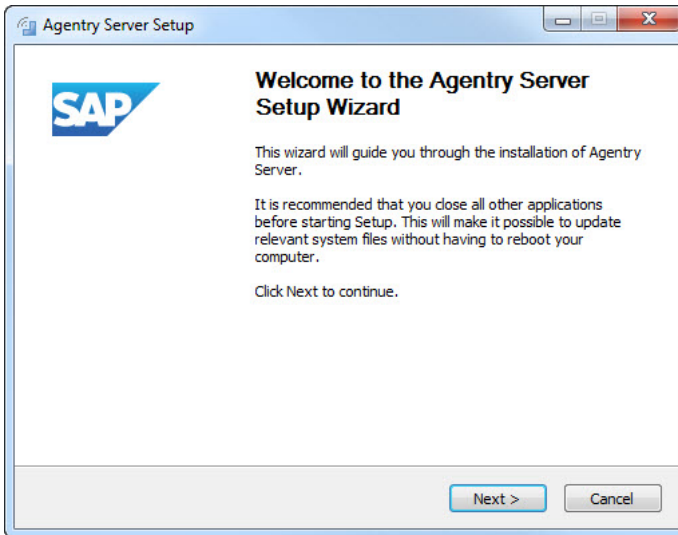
Agentry Server Setup

SAP

Welcome to the Agentry Server Setup Wizard

This wizard will guide you through the installation of Agentry Server.

It is recommended that you close all other applications before starting Setup. This will make it possible to update relevant system files without having to reboot your computer.

Click Next to continue.

Next >

Cancel